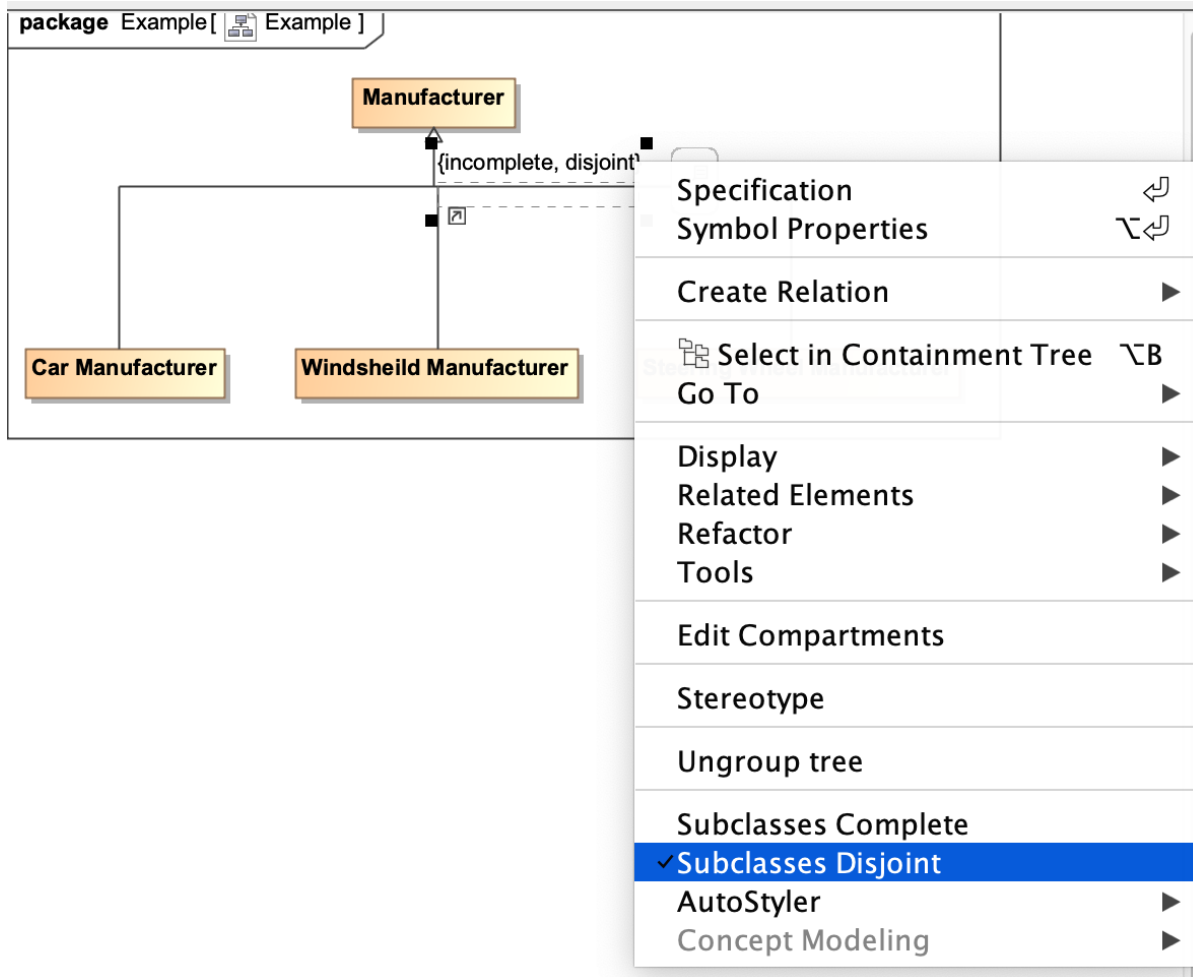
package Example [ Example ]

Manufacturer

{incomplete, disjoint}

Car Manufacturer

Windsheild Manufacturer

Specification ⏎
Symbol Properties ⌥⏎

Create Relation ▶

Select in Containment Tree ⌥B
Go To ▶

Display ▶
Related Elements ▶
Refactor ▶
Tools ▶

Edit Compartments

Stereotype

Ungroup tree

Subclasses Complete
✓Subclasses Disjoint
AutoStyler ▶
Concept Modeling ▶